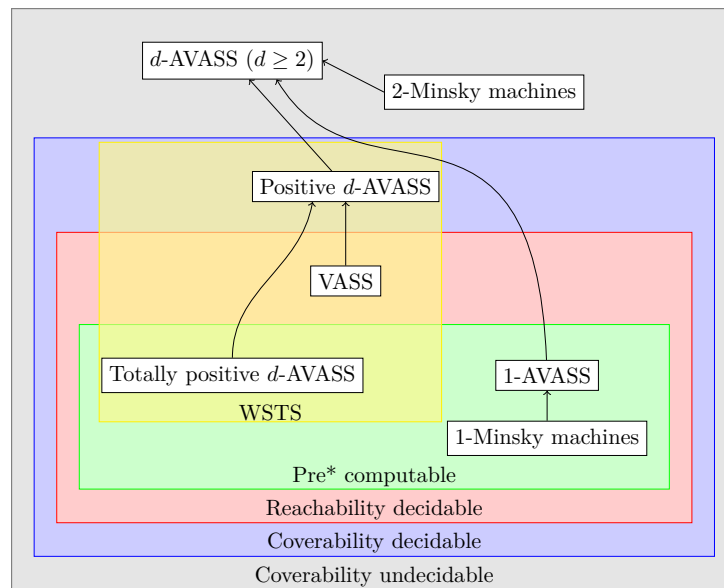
$d$-AVASS ($d \geq 2$)

2-Minsky machines

Positive $d$-AVASS

VASS

Totally positive $d$-AVASS

1-AVASS

WSTS

1-Minsky machines

Pre* computable

Reachability decidable

Coverability decidable

Coverability undecidable